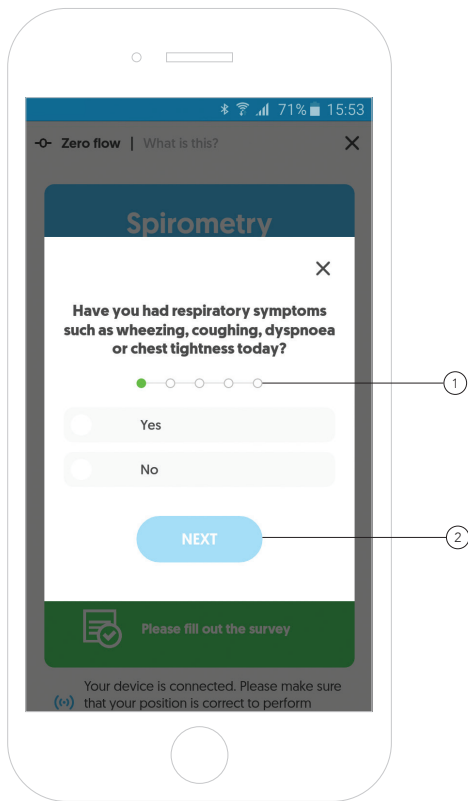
71% 15:53

-0- Zero flow | What is this?

Spirometry

Have you had respiratory symptoms such as wheezing, coughing, dyspnoea or chest tightness today?

1

Yes

No

NEXT

2

Please fill out the survey

Your device is connected. Please make sure that your position is correct to perform